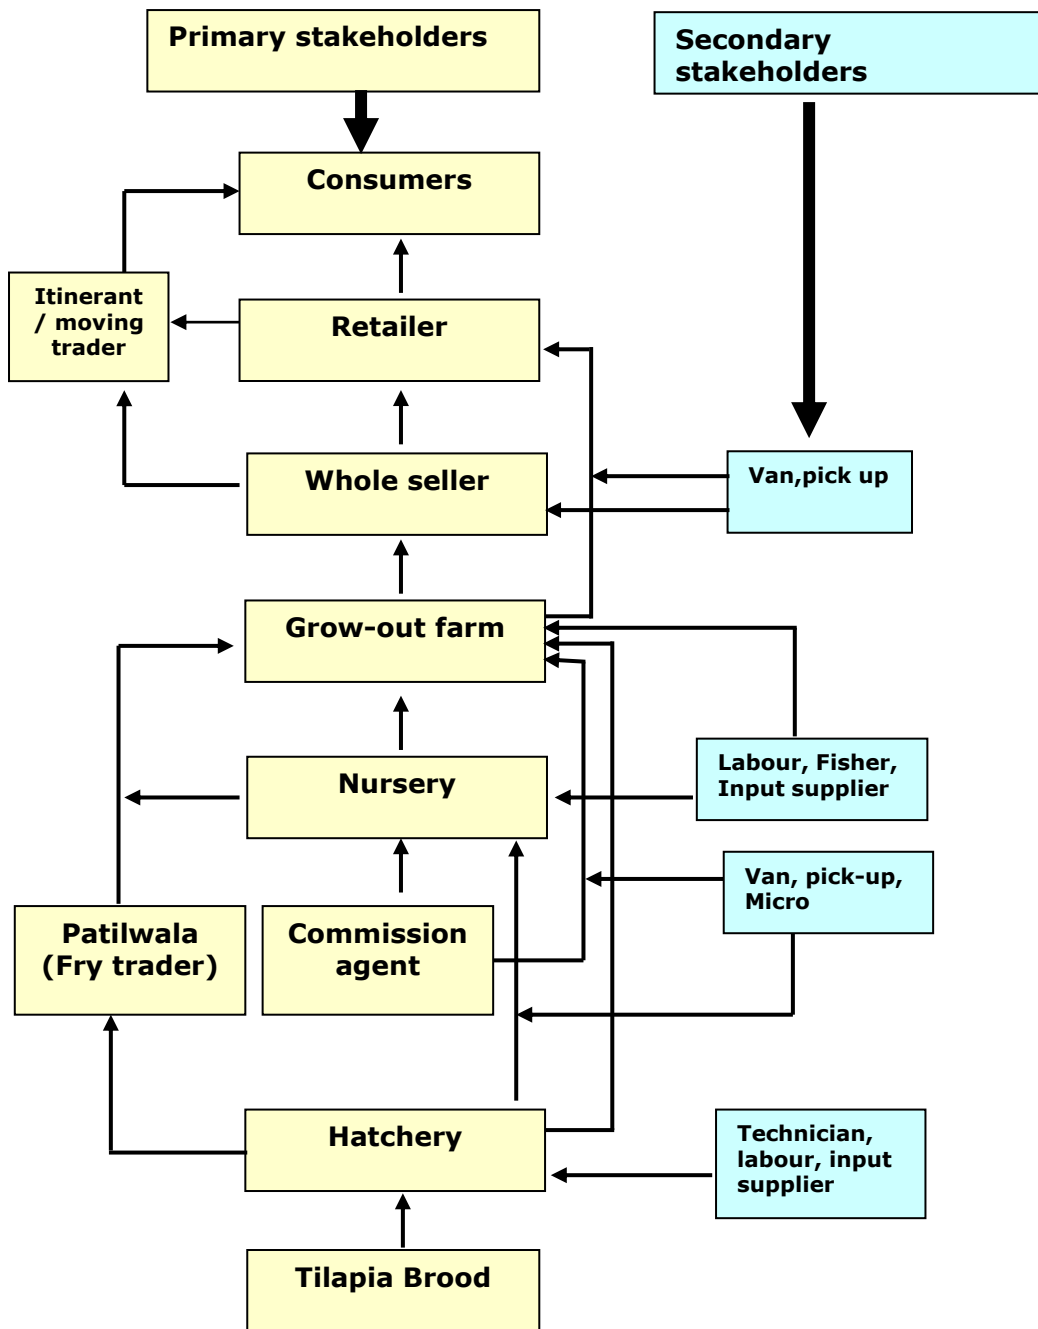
Primary stakeholders

Secondary stakeholders

Consumers

Itinerant / moving trader

Retailer

Whole seller

Van,pick up

Grow-out farm

Labour, Fisher, Input supplier

Nursery

Van, pick-up, Micro

Patilwala (Fry trader)

Commission agent

Hatchery

Technician, labour, input supplier

Tilapia Brood